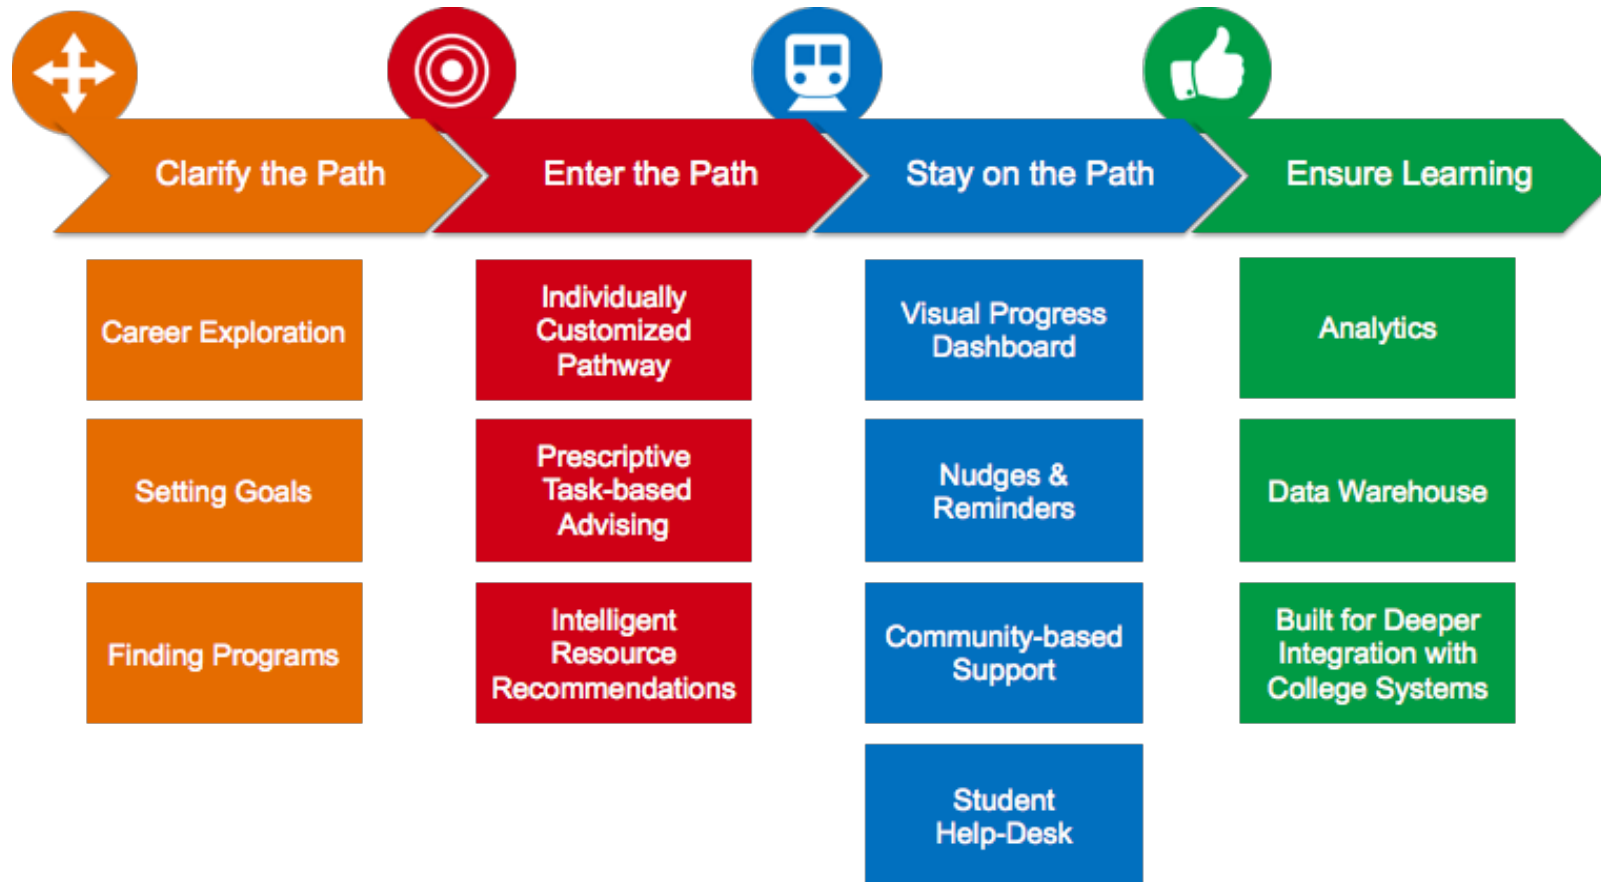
Clarify the Path

Career Exploration

Setting Goals

Finding Programs

Enter the Path

Individually Customized Pathway

Prescriptive Task-based Advising

Intelligent Resource Recommendations

Stay on the Path

Visual Progress Dashboard

Nudges & Reminders

Community-based Support

Student Help-Desk

Ensure Learning

Analytics

Data Warehouse

Built for Deeper Integration with College Systems